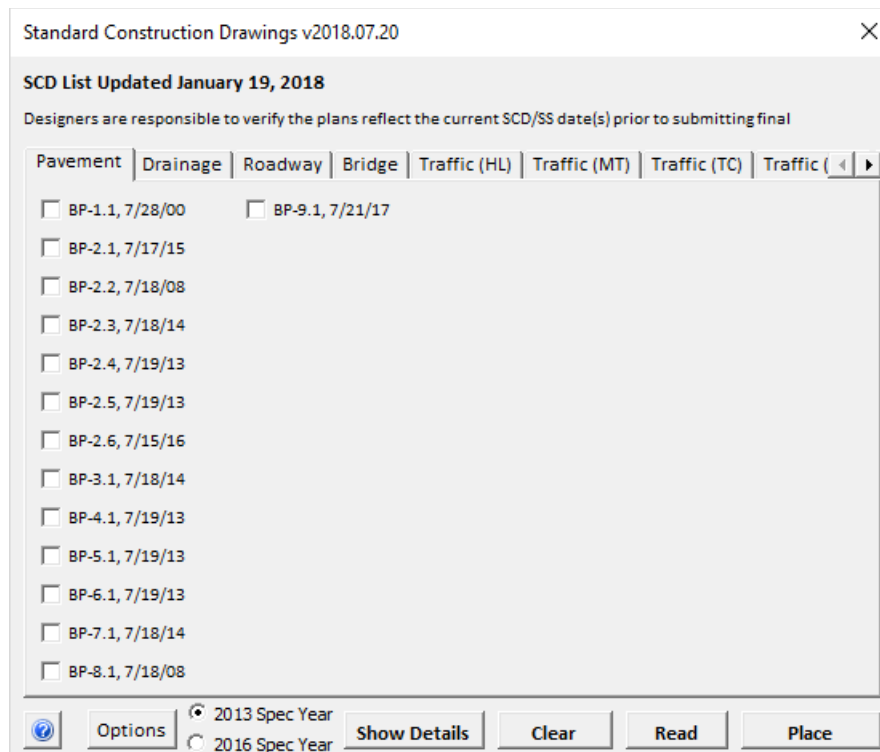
Standard Construction Drawings v2018.07.20

×

SCD List Updated January 19, 2018

Designers are responsible to verify the plans reflect the current SCD/SS date(s) prior to submitting final

Pavement | Drainage | Roadway | Bridge | Traffic (HL) | Traffic (MT) | Traffic (TC) | Traffic ( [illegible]

BP-1.1, 7/28/00
BP-2.1, 7/17/15
BP-2.2, 7/18/08
BP-2.3, 7/18/14
BP-2.4, 7/19/13
BP-2.5, 7/19/13
BP-2.6, 7/15/16
BP-3.1, 7/18/14
BP-4.1, 7/19/13
BP-5.1, 7/19/13
BP-6.1, 7/19/13
BP-7.1, 7/18/14
BP-8.1, 7/18/08

BP-9.1, 7/21/17

Options
2013 Spec Year
2016 Spec Year
Show Details
Clear
Read
Place